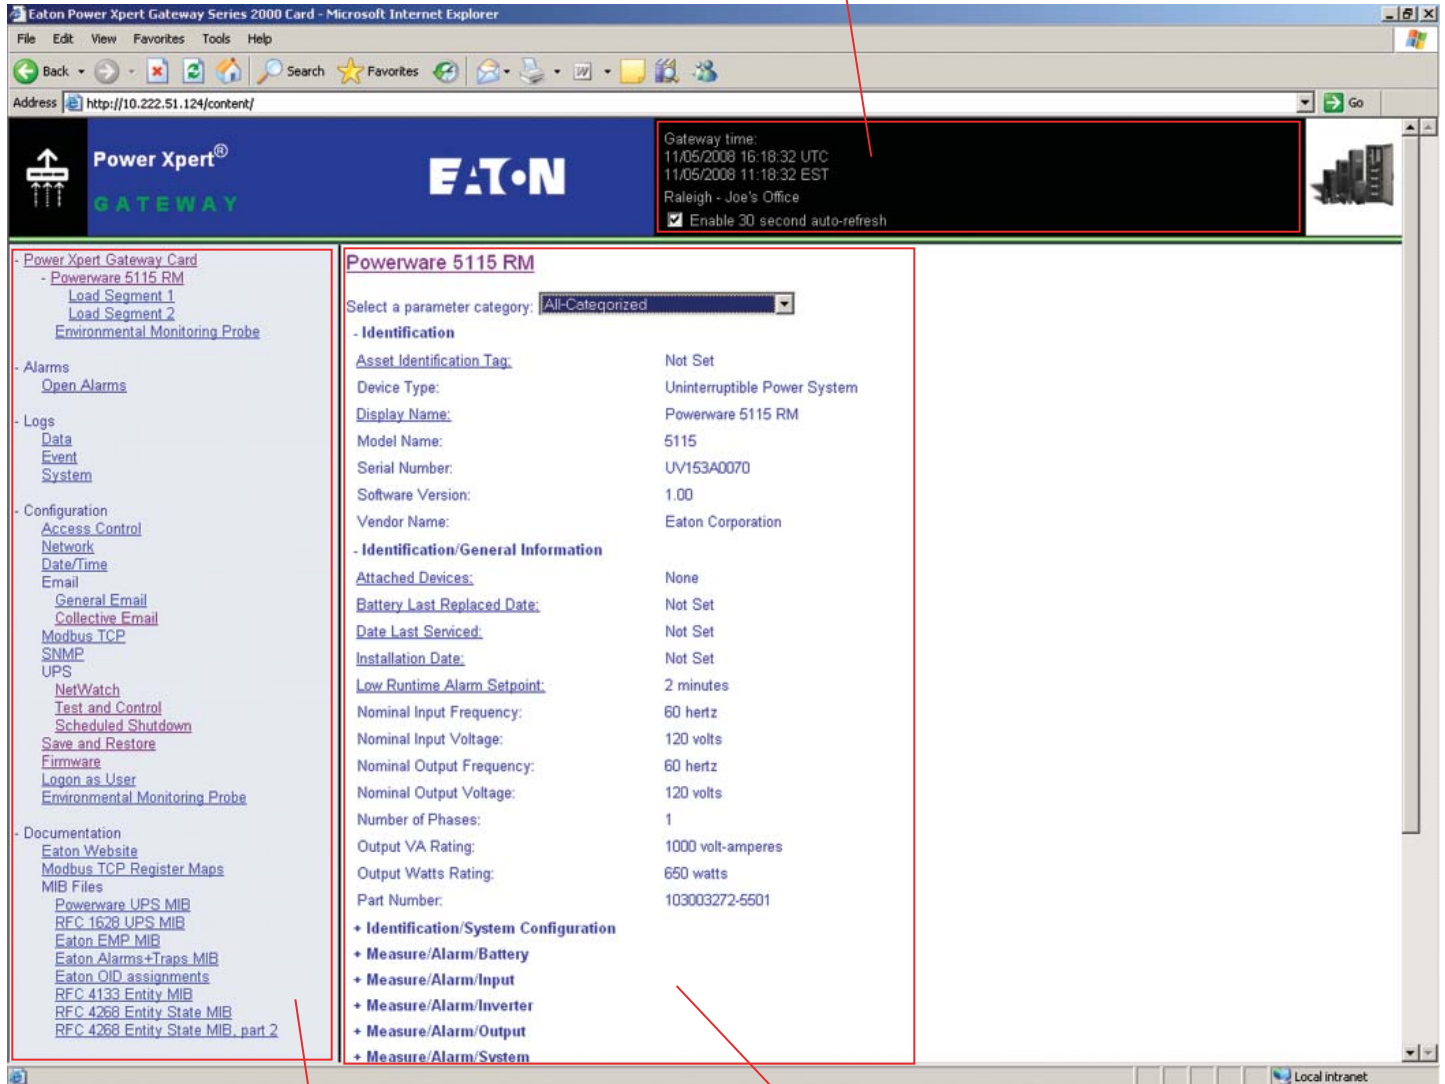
Eaton Power Xpert Gateway Series 2000 Card - Microsoft Internet Explorer

File Edit View Favorites Tools Help

Back Search Favorites

Address http://10.222.51.124/content/ Go

Power Xpert®
GATEWAY

EATON

Gateway time:
11/05/2008 16:18:32 UTC
11/05/2008 11:18:32 EST
Raleigh - Joe's Office
Enable 30 second auto-refresh

- Power Xpert Gateway Card
- Powerware 5115 RM
Load Segment 1
Load Segment 2
Environmental Monitoring Probe

- Alarms
Open Alarms

- Logs
Data
Event
System

- Configuration
Access Control
Network
Date/Time
Email
General Email
Collective Email
Modbus TCP
SNMP
UPS
NetWatch
Test and Control
Scheduled Shutdown
Save and Restore
Firmware
Logon as User
Environmental Monitoring Probe

- Documentation
Eaton Website
Modbus TCP Register Maps
MIB Files
Powerware UPS MIB
RFC 1628 UPS MIB
Eaton EMP MIB
Eaton Alarms+Traps MIB
Eaton OID assignments
RFC 4133 Entity MIB
RFC 4268 Entity State MIB
RFC 4268 Entity State MIB, part 2

Powerware 5115 RM

Select a parameter category: All-Categorized

- Identification

| | |
|---|---|
| Asset Identification Tag: | Not Set |
| Device Type: | Uninterruptible Power System |
| Display Name: | Powerware 5115 RM |
| Model Name: | 5115 |
| Serial Number: | UV153A0070 |
| Software Version: | 1.00 |
| Vendor Name: | Eaton Corporation |

- Identification/General Information

| | |
|---|---|
| Attached Devices: | None |
| Battery Last Replaced Date: | Not Set |
| Date Last Serviced: | Not Set |
| Installation Date: | Not Set |
| Low Runtime Alarm Setpoint: | 2 minutes |
| Nominal Input Frequency: | 60 hertz |
| Nominal Input Voltage: | 120 volts |
| Nominal Output Frequency: | 60 hertz |
| Nominal Output Voltage: | 120 volts |
| Number of Phases: | 1 |
| Output VA Rating: | 1000 volt-amperes |
| Output Watts Rating: | 650 watts |
| Part Number: | 103003272-5501 |

+ Identification/System Configuration
+ Measure/Alarm/Battery
+ Measure/Alarm/Input
+ Measure/Alarm/Inverter
+ Measure/Alarm/Output
+ Measure/Alarm/System

Local intranet